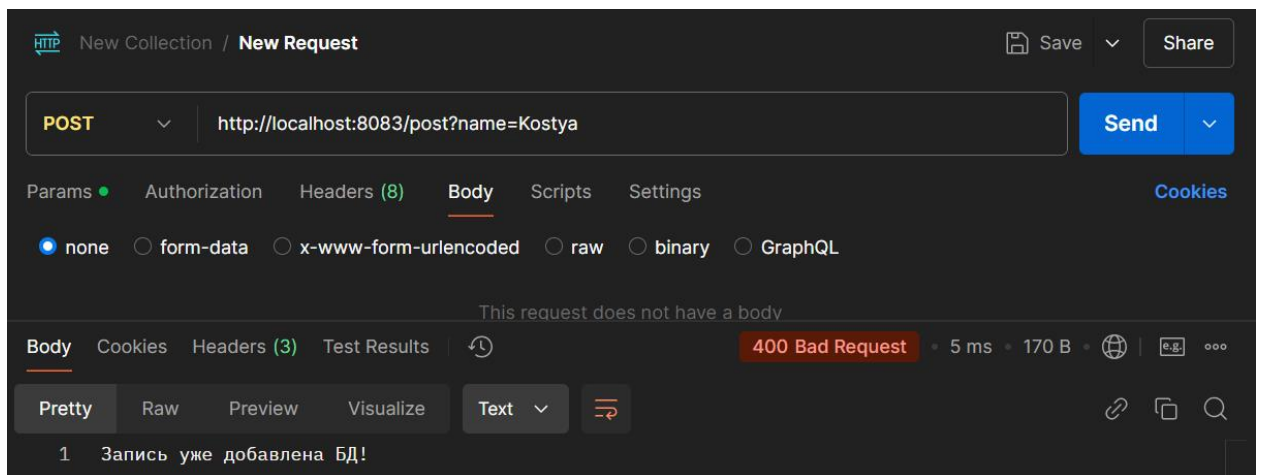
HTTP New Collection / New Request

Save Share

POST http://localhost:8083/post?name=Kostya Send

Params Authorization Headers (8) Body Scripts Settings Cookies

none form-data x-www-form-urlencoded raw binary GraphQL

This request does not have a body

Body Cookies Headers (3) Test Results 400 Bad Request 5 ms 170 B e.g.

Pretty Raw Preview Visualize Text

1 Запись уже добавлена БД!